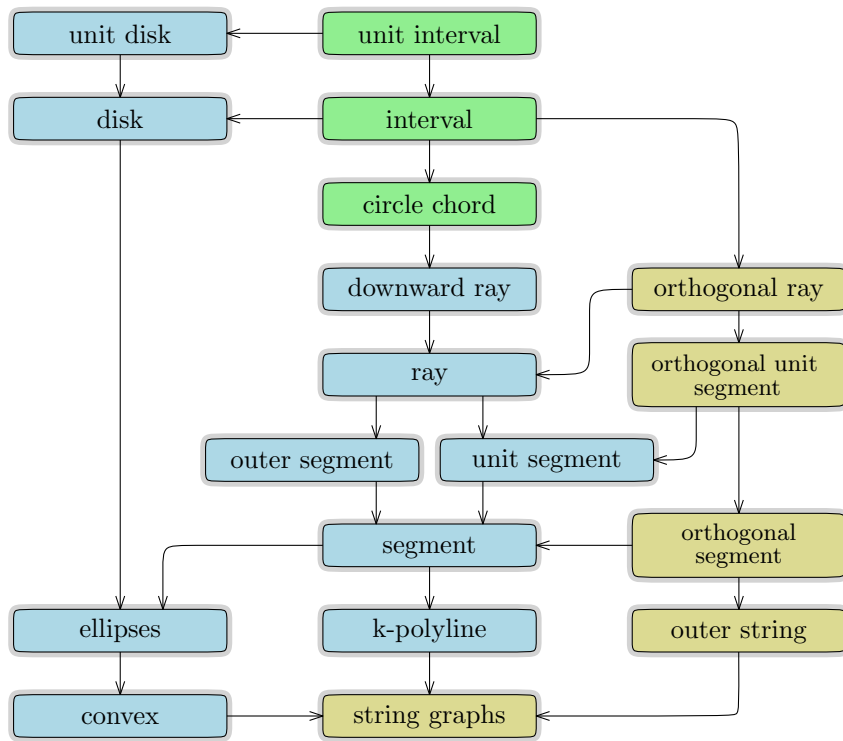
unit disk
unit interval
disk
interval
circle chord
downward ray
orthogonal ray
ray
orthogonal unit segment
outer segment
unit segment
segment
orthogonal segment
ellipses
k-polyline
outer string
convex
string graphs